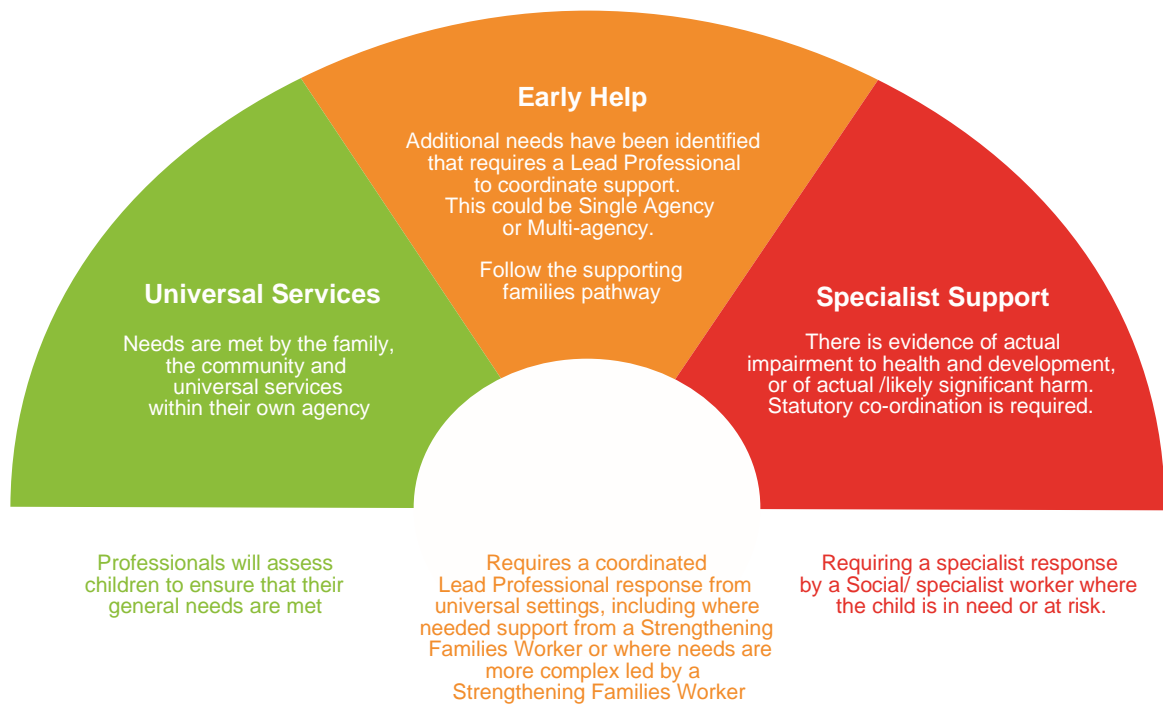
Early Help

Additional needs have been identified that requires a Lead Professional to coordinate support. This could be Single Agency or Multi-agency.

Follow the supporting families pathway

Universal Services

Needs are met by the family, the community and universal services within their own agency

Specialist Support

There is evidence of actual impairment to health and development, or of actual /likely significant harm. Statutory co-ordination is required.

Professionals will assess children to ensure that their general needs are met

Requires a coordinated Lead Professional response from universal settings, including where needed support from a Strengthening Families Worker or where needs are more complex led by a Strengthening Families Worker

Requiring a specialist response by a Social/ specialist worker where the child is in need or at risk.